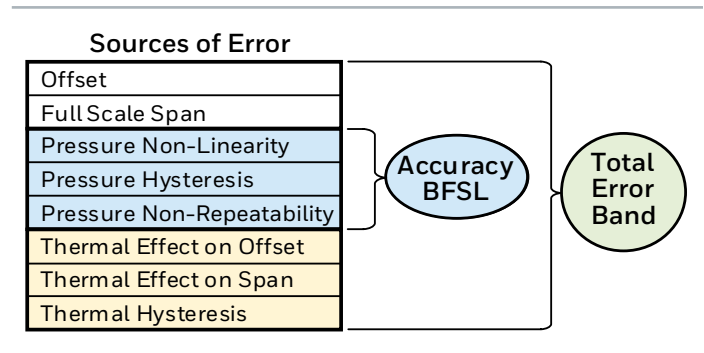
Sources of Error

Offset
Full Scale Span
Pressure Non-Linearity
Pressure Hysteresis
Pressure Non-Repeatability
Thermal Effect on Offset
Thermal Effect on Span
Thermal Hysteresis

Accuracy BFSL

Total Error Band